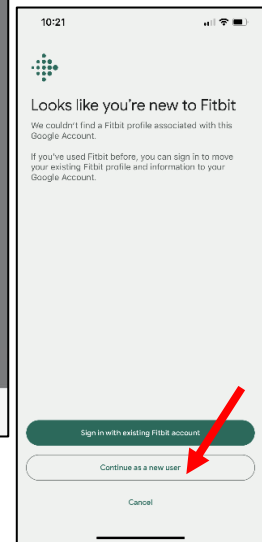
10:21

Looks like you're new to Fitbit

We couldn't find a Fitbit profile associated with this Google Account.

If you've used Fitbit before, you can sign in to move your existing Fitbit profile and information to your Google Account.

Sign in with existing Fitbit account

Continue as a new user

Cancel